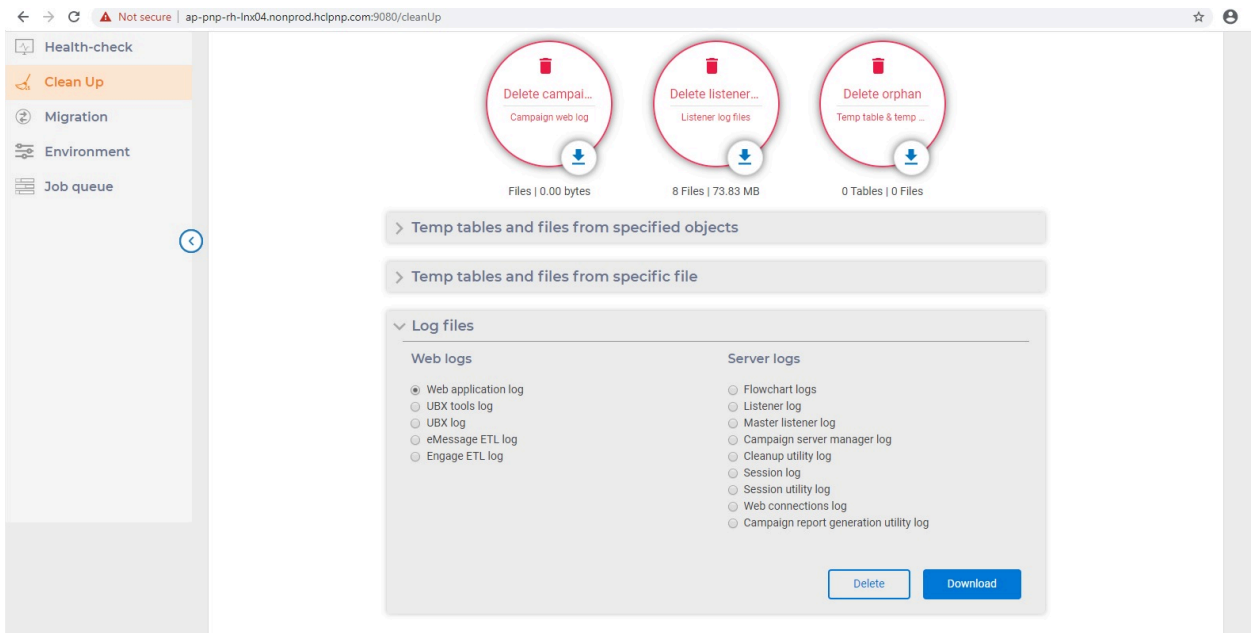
Not secure | ap-pnp-rh-lnx04.nonprod.hclpnp.com:9080/cleanUp

Health-check
Clean Up
Migration
Environment
Job queue

Delete campai...
Campaign web log

Delete listener...
Listener log files

Delete orphan
Temp table & temp ...

Files | 0.00 bytes
8 Files | 73.83 MB
0 Tables | 0 Files

Temp tables and files from specified objects

Temp tables and files from specific file

Log files

Web logs
Web application log
UBX tools log
UBX log
eMessage ETL log
Engage ETL log

Server logs
Flowchart logs
Listener log
Master listener log
Campaign server manager log
Cleanup utility log
Session log
Session utility log
Web connections log
Campaign report generation utility log

Delete
Download